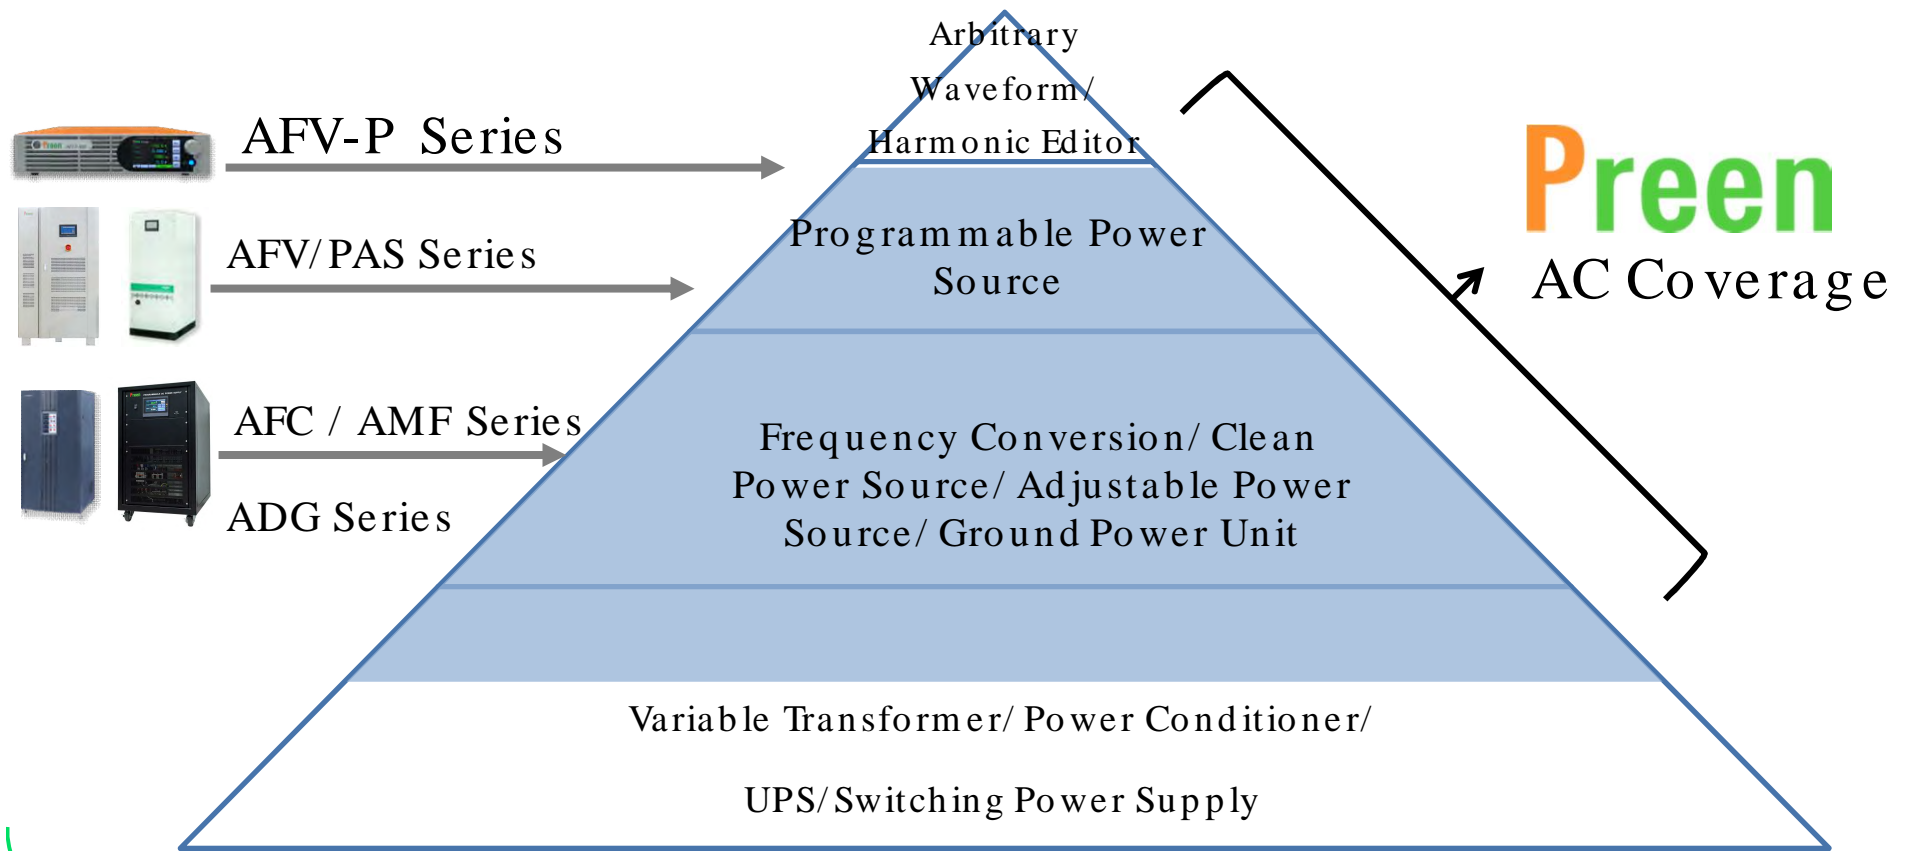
AFV-P Series

AFV/PAS Series

AFC / AMF Series

ADG Series

Arbitrary Waveform/ Harmonic Editor

Programmable Power Source

Frequency Conversion/ Clean Power Source/ Adjustable Power Source/ Ground Power Unit

Variable Transformer/ Power Conditioner/

UPS/ Switching Power Supply

Preen

AC Coverage